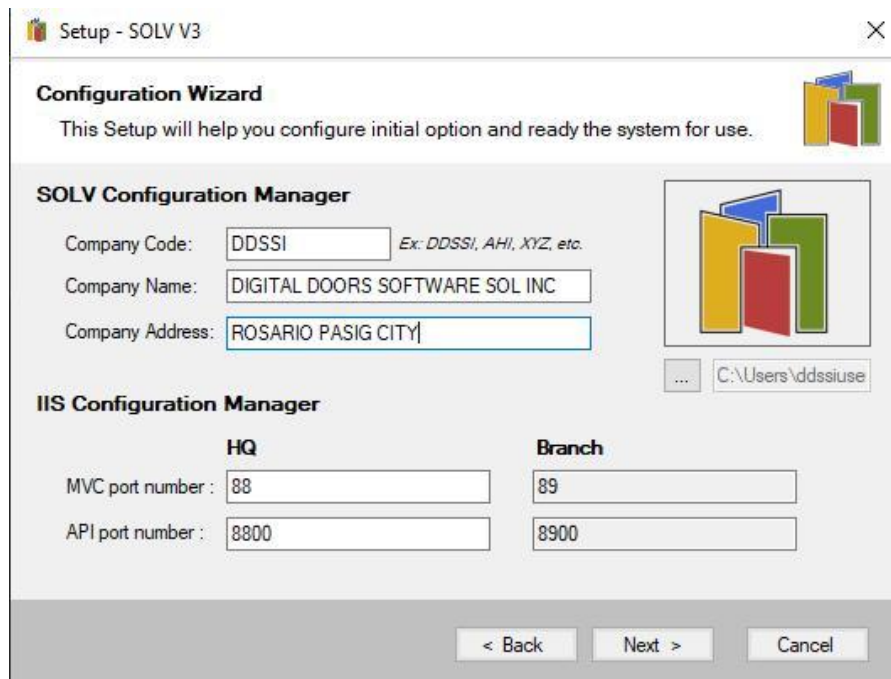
Setup - SOLV V3

×

Configuration Wizard

This Setup will help you configure initial option and ready the system for use.

SOLV Configuration Manager

Company Code: DDSSI Ex: DDSSI, AHI, XYZ, etc.

Company Name: DIGITAL DOORS SOFTWARE SOL INC

Company Address: ROSARIO PASIG CITY

... C:\Users\ddssiuse

IIS Configuration Manager

| | HQ | Branch |
|---|---|---|
| MVC port number : | 88 | 89 |
| API port number : | 8800 | 8900 |

< Back Next > Cancel